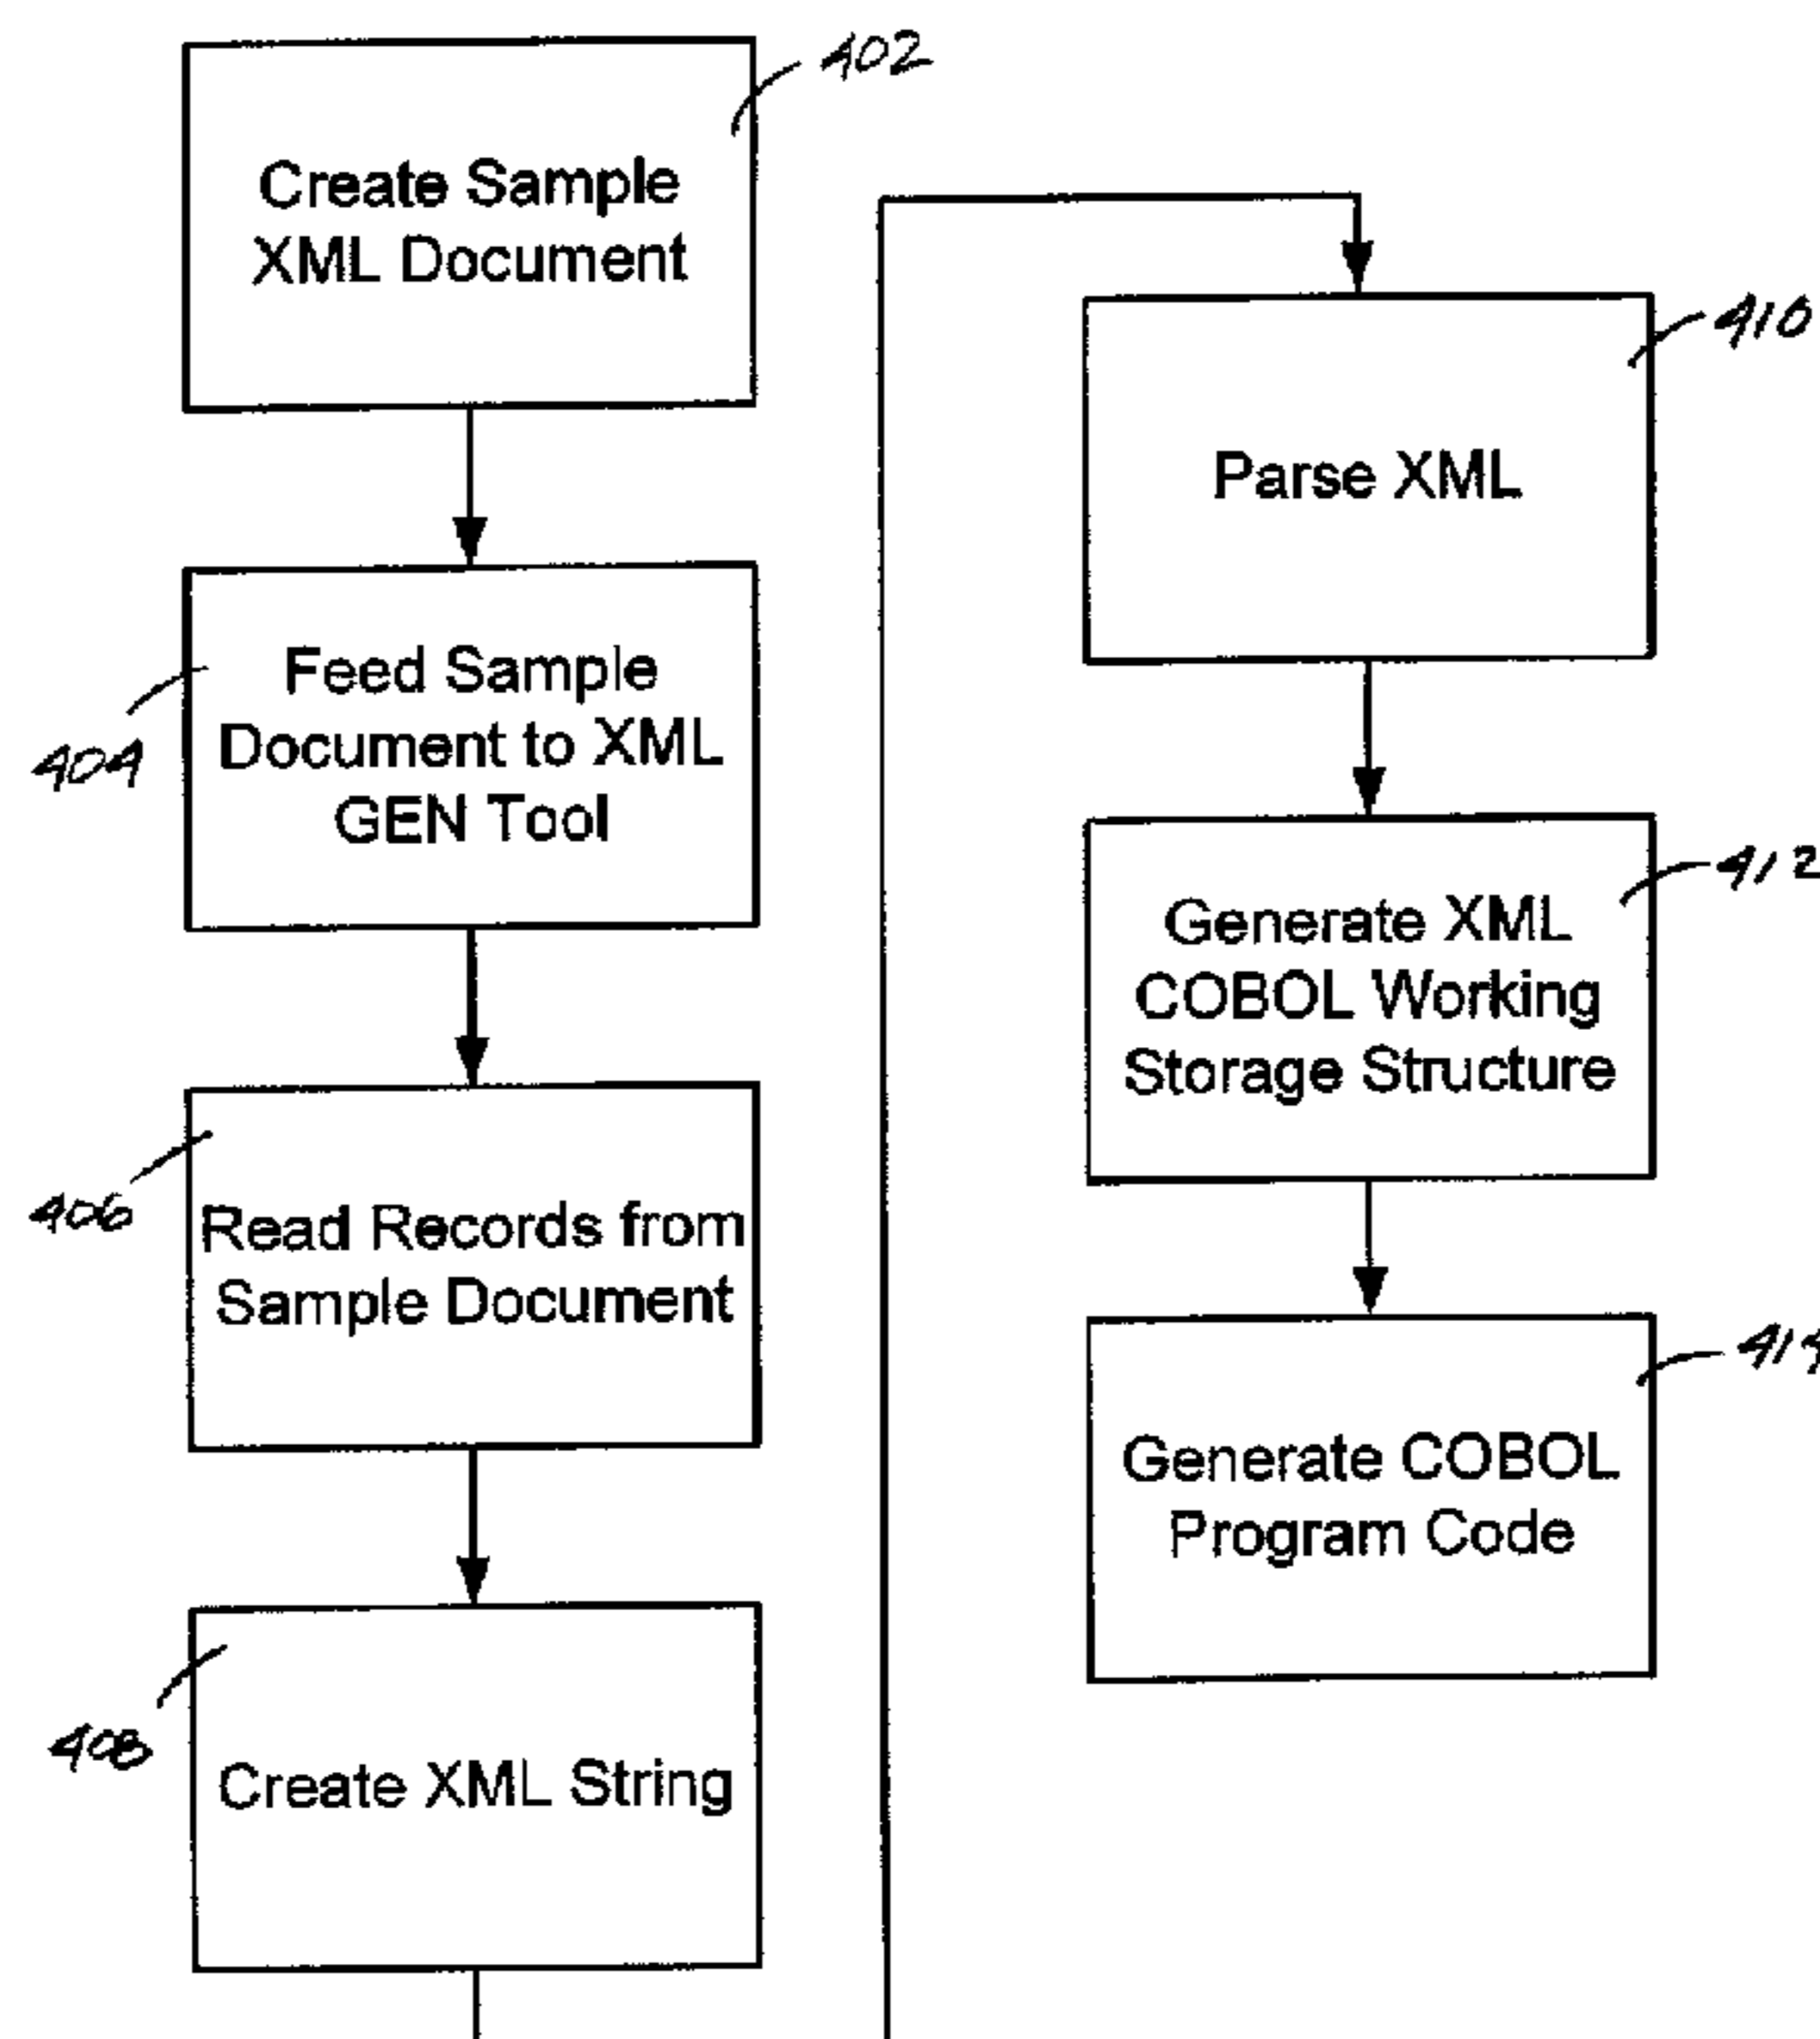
402
Create Sample XML Document

404
Feed Sample Document to XML GEN Tool

406
Read Records from Sample Document

408
Create XML String

410
Parse XML

412
Generate XML COBOL Working Storage Structure

414
Generate COBOL Program Code